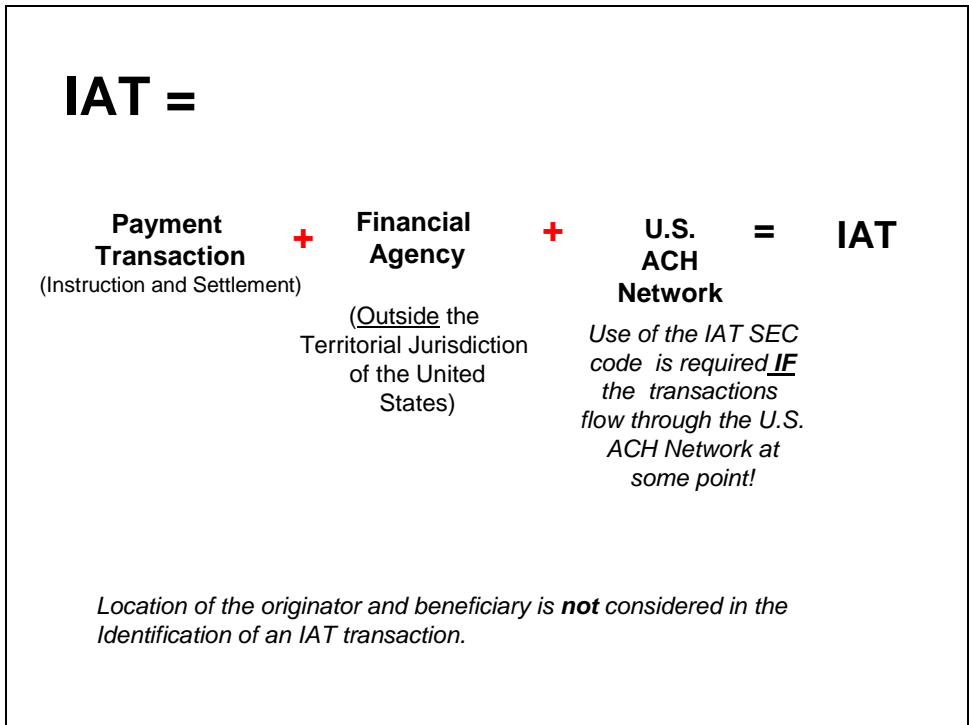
IAT =

Payment Transaction
(Instruction and Settlement)

+

Financial Agency

(Outside the Territorial Jurisdiction of the United States)

+

U.S. ACH Network

Use of the IAT SEC code is required IF the transactions flow through the U.S. ACH Network at some point!

=

IAT

Location of the originator and beneficiary is not considered in the Identification of an IAT transaction.